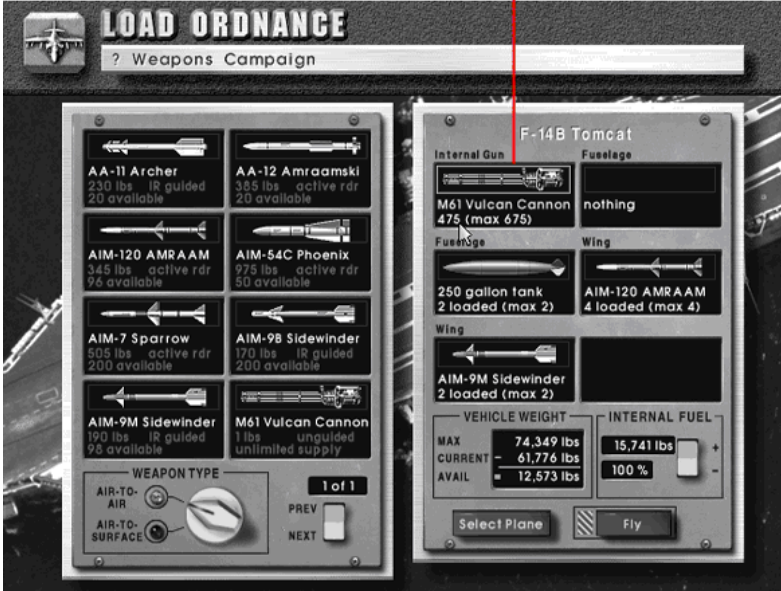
LOAD ORDNANCE

? Weapons Campaign

AA-11 Archer
230 lbs IR guided
20 available

AA-12 Amraamski
385 lbs active rdr
20 available

AIM-120 AMRAAM
345 lbs active rdr
96 available

AIM-54C Phoenix
975 lbs active rdr
50 available

AIM-7 Sparrow
505 lbs active rdr
200 available

AIM-9B Sidewinder
170 lbs IR guided
200 available

AIM-9M Sidewinder
190 lbs IR guided
98 available

M61 Vulcan Cannon
1 lbs unguided
unlimited supply

WEAPON TYPE
AIR-TO-AIR
AIR-TO-SURFACE

1 of 1
PREV
NEXT

F-14B Tomcat

Internal Gun
M61 Vulcan Cannon
475 (max 675)

Fuselage
nothing

Fuselage
250 gallon tank
2 loaded (max 2)

Wing
AIM-120 AMRAAM
4 loaded (max 4)

Wing
AIM-9M Sidewinder
2 loaded (max 2)

VEHICLE WEIGHT
| MAX | | 74,349 lbs |
|---|---|---|
| CURRENT | – | 61,776 lbs |
| AVAIL | = | 12,573 lbs |

INTERNAL FUEL
15,741 lbs
100 %
+
-

Select Plane
Fly